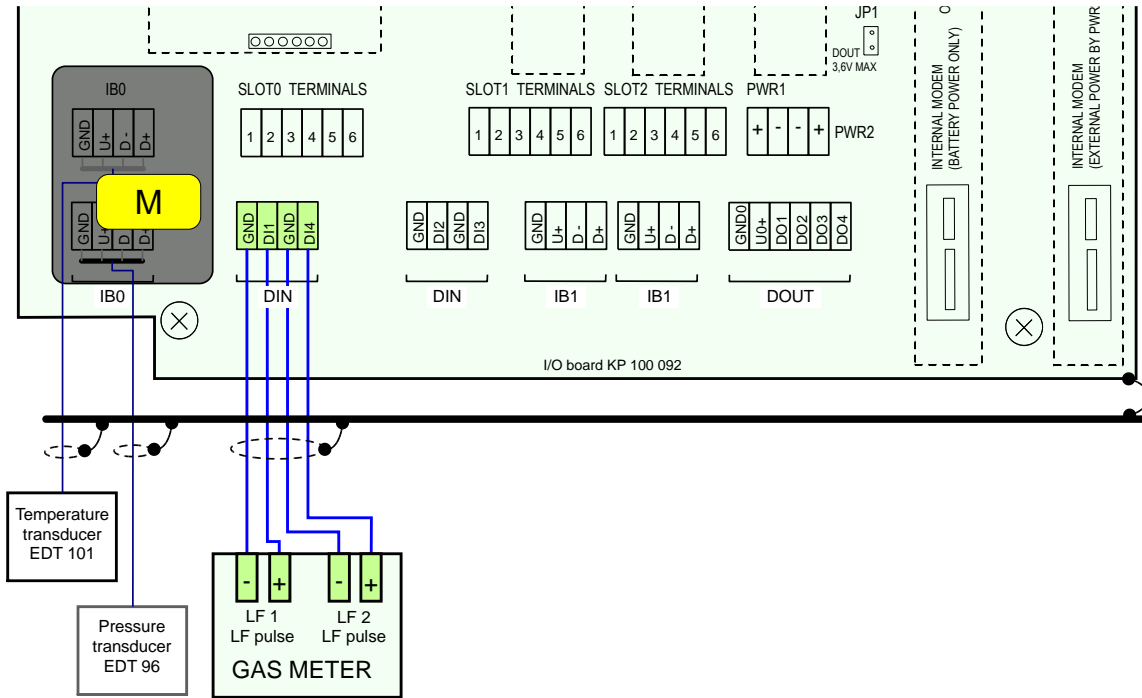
JP1
DOUT
3,6V MAX
O
INTERNAL MODEM (BATTERY POWER ONLY)
INTERNAL MODEM (EXTERNAL POWER BY PWR

IB0
GND U+ D- D+
M
GND U+ D- D+
IB0

SLOT0 TERMINALS
1 2 3 4 5 6

SLOT1 TERMINALS
1 2 3 4 5 6

SLOT2 TERMINALS
1 2 3 4 5 6

PWR1
+ - - +
PWR2

GND DI1 GND DI4
DIN

GND DI2 GND DI3
DIN

GND U+ D- D+
IB1

GND U+ D- D+
IB1

GND0 U0+ DO1 DO2 DO3 DO4
DOUT

I/O board KP 100 092

Temperature transducer EDT 101

Pressure transducer EDT 96

- + - +
LF 1
LF pulse
LF 2
LF pulse
GAS METER